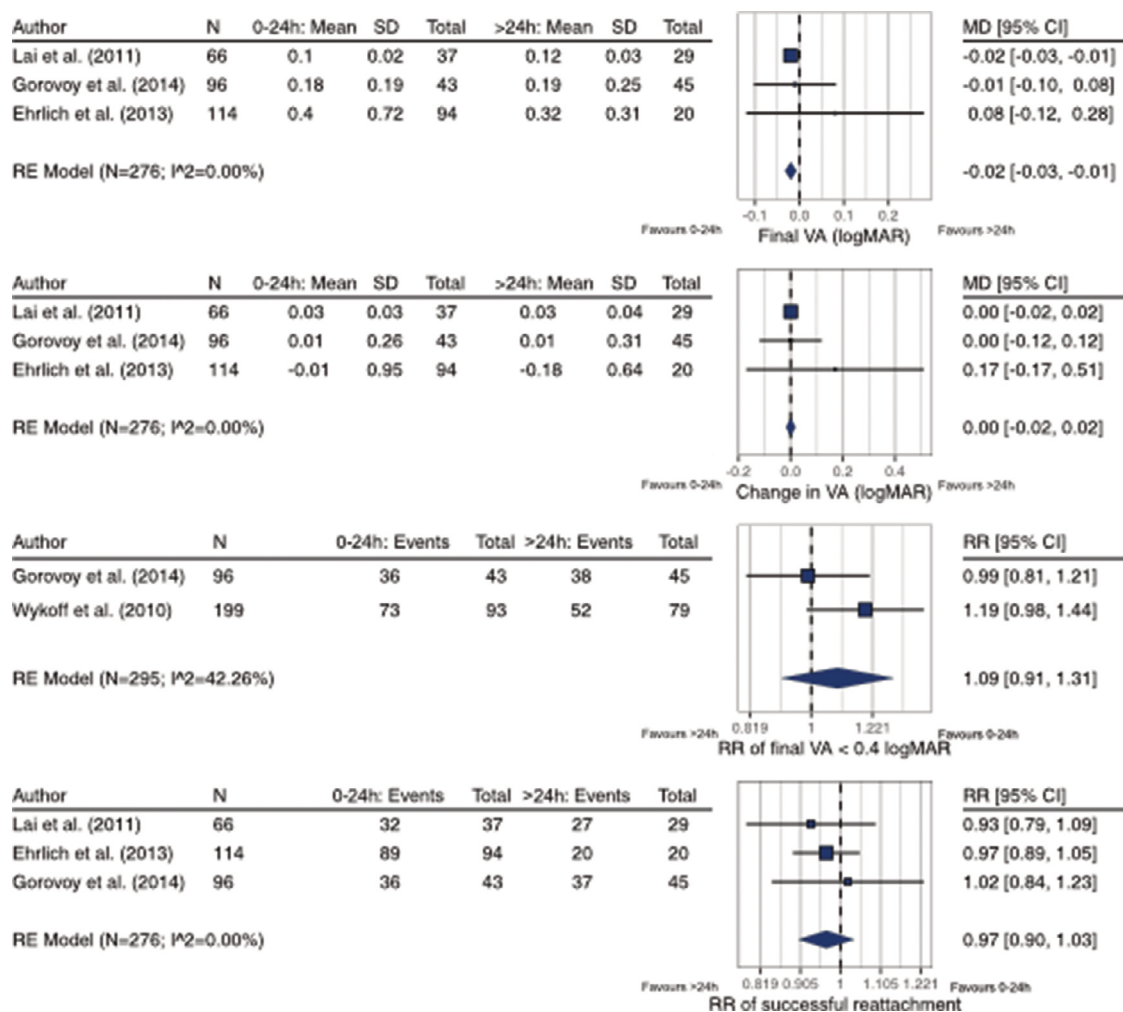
| Author | N | 0-24h: Mean | SD | Total | >24h: Mean | SD | Total | MD [95% CI] |
|---|---|---|---|---|---|---|---|---|
| Lai et al. (2011) | 66 | 0.1 | 0.02 | 37 | 0.12 | 0.03 | 29 | -0.02 [-0.03, -0.01] |
| Gorovoy et al. (2014) | 96 | 0.18 | 0.19 | 43 | 0.19 | 0.25 | 45 | -0.01 [-0.10, 0.08] |
| Ehrlich et al. (2013) | 114 | 0.4 | 0.72 | 94 | 0.32 | 0.31 | 20 | 0.08 [-0.12, 0.28] |
| RE Model (N=276; I^2=0.00%) | | | | | | | | -0.02 [-0.03, -0.01] |

-0.1 -0.0 0.1 0.2
Favours 0-24h Final VA (logMAR) Favours >24h

| Author | N | 0-24h: Mean | SD | Total | >24h: Mean | SD | Total | MD [95% CI] |
|---|---|---|---|---|---|---|---|---|
| Lai et al. (2011) | 66 | 0.03 | 0.03 | 37 | 0.03 | 0.04 | 29 | 0.00 [-0.02, 0.02] |
| Gorovoy et al. (2014) | 96 | 0.01 | 0.26 | 43 | 0.01 | 0.31 | 45 | 0.00 [-0.12, 0.12] |
| Ehrlich et al. (2013) | 114 | -0.01 | 0.95 | 94 | -0.18 | 0.64 | 20 | 0.17 [-0.17, 0.51] |
| RE Model (N=276; I^2=0.00%) | | | | | | | | 0.00 [-0.02, 0.02] |

-0.2 0 0.2 0.4
Favours 0-24h Change in VA (logMAR) Favours >24h

| Author | N | 0-24h: Events | Total | >24h: Events | Total | RR [95% CI] |
|---|---|---|---|---|---|---|
| Gorovoy et al. (2014) | 96 | 36 | 43 | 38 | 45 | 0.99 [0.81, 1.21] |
| Wykoff et al. (2010) | 199 | 73 | 93 | 52 | 79 | 1.19 [0.98, 1.44] |
| RE Model (N=295; I^2=42.26%) | | | | | | 1.09 [0.91, 1.31] |

0.819 1 1.221
Favours >24h RR of final VA < 0.4 logMAR Favours 0-24h

| Author | N | 0-24h: Events | Total | >24h: Events | Total | RR [95% CI] |
|---|---|---|---|---|---|---|
| Lai et al. (2011) | 66 | 32 | 37 | 27 | 29 | 0.93 [0.79, 1.09] |
| Ehrlich et al. (2013) | 114 | 89 | 94 | 20 | 20 | 0.97 [0.89, 1.05] |
| Gorovoy et al. (2014) | 96 | 36 | 43 | 37 | 45 | 1.02 [0.84, 1.23] |
| RE Model (N=276; I^2=0.00%) | | | | | | 0.97 [0.90, 1.03] |

0.819 0.905 1 1.105 1.221
Favours >24h RR of successful reattachment Favours 0-24h